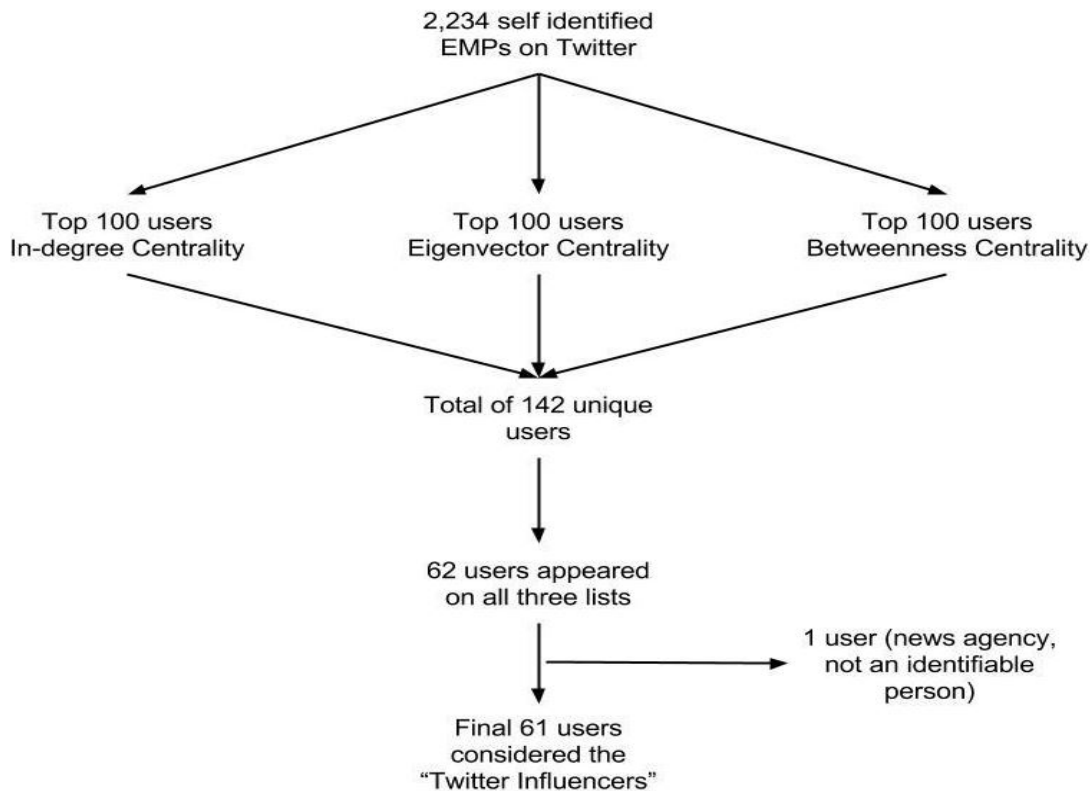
2,234 self identified EMPs on Twitter

Top 100 users In-degree Centrality

Top 100 users Eigenvector Centrality

Top 100 users Betweenness Centrality

Total of 142 unique users

62 users appeared on all three lists

1 user (news agency, not an identifiable person)

Final 61 users considered the "Twitter Influencers"